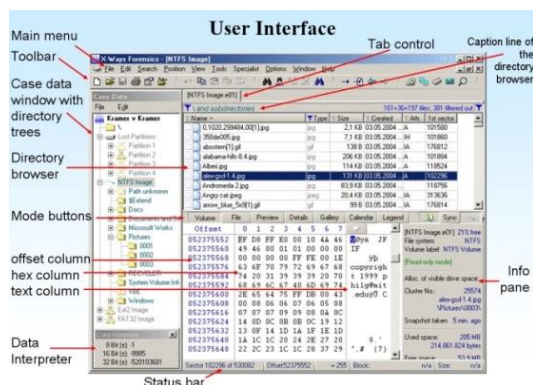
User Interface

Main menu
Toolbar
Case data window with directory trees
Directory browser
Mode buttons
offset column
hex column
text column
Data Interpreter
Status bar
Tab control
Caption line of the directory browser
Info pane

X-Ways Forensics - [NTFS Image]
File Edit Search Position View Tools Specialist Options Window Help

Case Data
File Edit
Kramer v Kramer
\
Lost Partitions
Partition 1
Partition 2
Partition 3
Partition 4
NTFS Image
Path unknown
$Extend
Docs
Documents and Se
Microsoft Works
Music
Pictures
0001
0002
0003
RECYCLER
System Volume Info
Windows
Ext2 Image
FAT32 Image

[NTFS Image]
\ and subdirectories
161+36=197 files, 381 filtered out

| Name | Type | Size | Created | Attr. | 1st sector |
|---|---|---|---|---|---|
| 0,1020,299484,00[1].jpg | jpg | 2.1 KB | 03.05.2004 | A | 101580 |
| 2b0de005.jpg | jpg | 7.1 KB | 03.05.2004 | A | 101860 |
| abosterr[1].gif | gif | 138 B | 03.05.2004 | A | 176873 |
| alabama-hills-8.4.jpg | jpg | 206 KB | 03.05.2004 | A | 101804 |
| Albes.jpg | jpg | 114 KB | 03.05.2004 | A | 114524 |
| alex-grid-1.4.jpg | jpg | 135 KB | 03.05.2004 | A | 102296 |
| Andromeda 2.jpg | jpg | 83.9 KB | 03.05.2004 | A | 118796 |
| Angry cat.jpeg | jpeg | 20.4 KB | 03.05.2004 | A | 313636 |
| arrow_blue_5x9[1].gif | gif | 99 B | 03.05.2004 | A | 176814 |

Volume File Preview Details Gallery Calendar Legend Sync

| Offset | 0 | 1 | 2 | 3 | 4 | 5 | 6 | 7 | |
|---|---|---|---|---|---|---|---|---|---|
| 052375552 | FF | D8 | FF | E0 | 00 | 10 | 4A | 46 | ÿØÿà JF |
| 052375560 | 49 | 46 | 00 | 01 | 01 | 01 | 00 | 00 | IF |
| 052375568 | 00 | 00 | 00 | 00 | FF | FE | 00 | 1E | ÿþ |
| 052375576 | 63 | 6F | 70 | 79 | 72 | 69 | 67 | 68 | copyrigh |
| 052375584 | 74 | 20 | 31 | 39 | 39 | 39 | 20 | 70 | t 1999 p |
| 052375592 | 68 | 69 | 6C | 67 | 40 | 6D | 69 | 74 | hilg@mit |
| 052375600 | 2E | 65 | 64 | 75 | FF | DB | 00 | 43 | .eduÿÛ C |
| 052375608 | 00 | 08 | 06 | 06 | 07 | 06 | 05 | 08 | |
| 052375616 | 07 | 07 | 07 | 09 | 09 | 08 | 0A | 0C | |
| 052375624 | 14 | 0D | 0C | 0B | 0B | 0C | 19 | 12 | |
| 052375632 | 13 | 0F | 14 | 1D | 1A | 1F | 1E | 1D | |
| 052375640 | 1A | 1C | 1C | 20 | 24 | 2E | 27 | 20 | $. |
| 052375648 | 22 | 2C | 23 | 1C | 1C | 28 | 37 | 29 | ",# (7) |

[NTFS Image.e01] 21% free
File system: NTFS
Volume label: NTFS Volume
[Read-only mode]
Alloc. of visible drive space:
Cluster No.: 25574
alex-grid-1.4.jpg
\Pictures\0003\
Snapshot taken 5 min. ago
Used space: 205 MB
214,961,824 bytes
Free space: 53.9 MB

Data Interpreter
8 Bit (±): -1
16 Bit (±): -9985
32 Bit (±): 520103681

Sector 102296 of 530062 | Offset 52375552 | = 255 | Block: | n/a | Size: | n/a